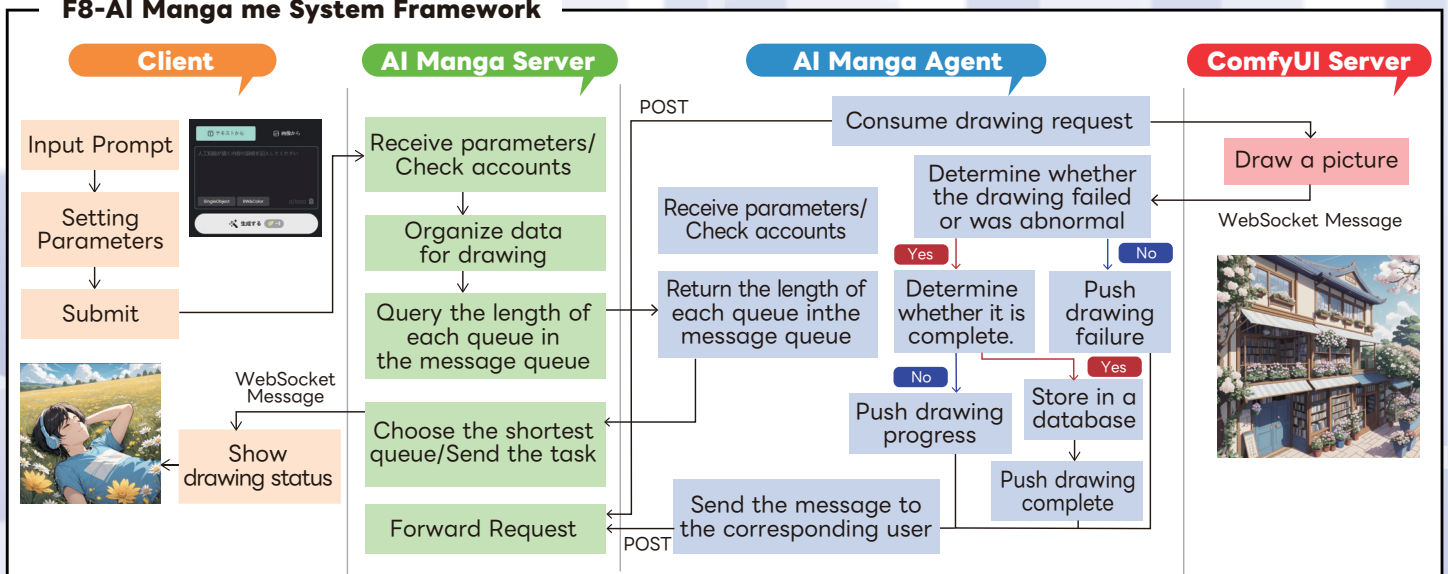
F8-AI Manga me System Framework

Client

AI Manga Server

AI Manga Agent

ComfyUI Server

Input Prompt

Setting Parameters

Submit

テキストから

画像から

ImageObject

WebColor

生成する

Receive parameters/ Check accounts

Organize data for drawing

Query the length of each queue in the message queue

Choose the shortest queue/Send the task

Forward Request

POST

Consume drawing request

Receive parameters/ Check accounts

Return the length of each queue inthe message queue

Determine whether the drawing failed or was abnormal

Yes

No

Determine whether it is complete.

Push drawing failure

No

Yes

Push drawing progress

Store in a database

Push drawing complete

Send the message to the corresponding user

POST

Draw a picture

WebSocket Message

WebSocket Message

Show drawing status